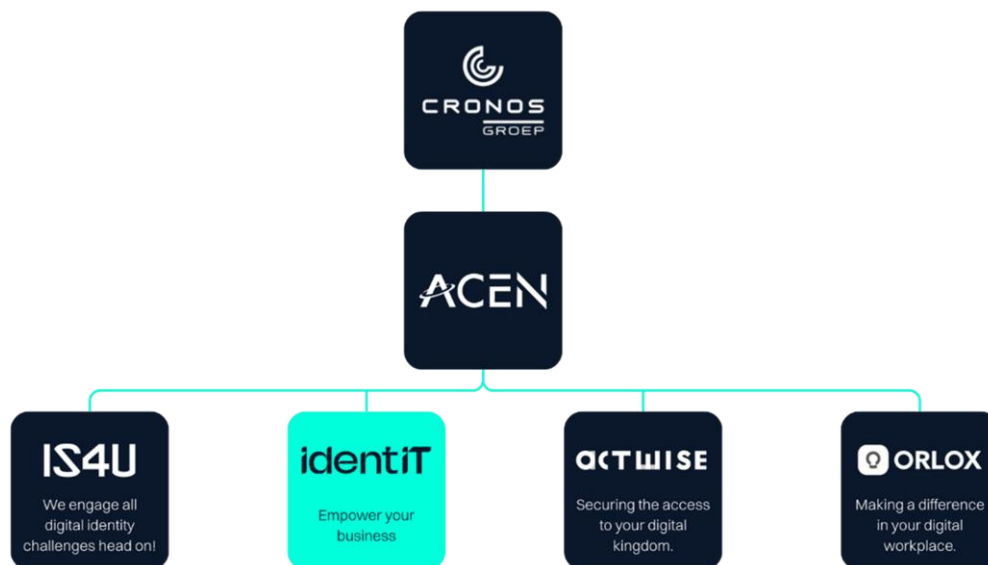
CRONOS
GROEP

ACEN

IS4U
We engage all digital identity challenges head on!

identiT
Empower your business

ACTWISE
Securing the access to your digital kingdom.

ORLOX
Making a difference in your digital workplace.